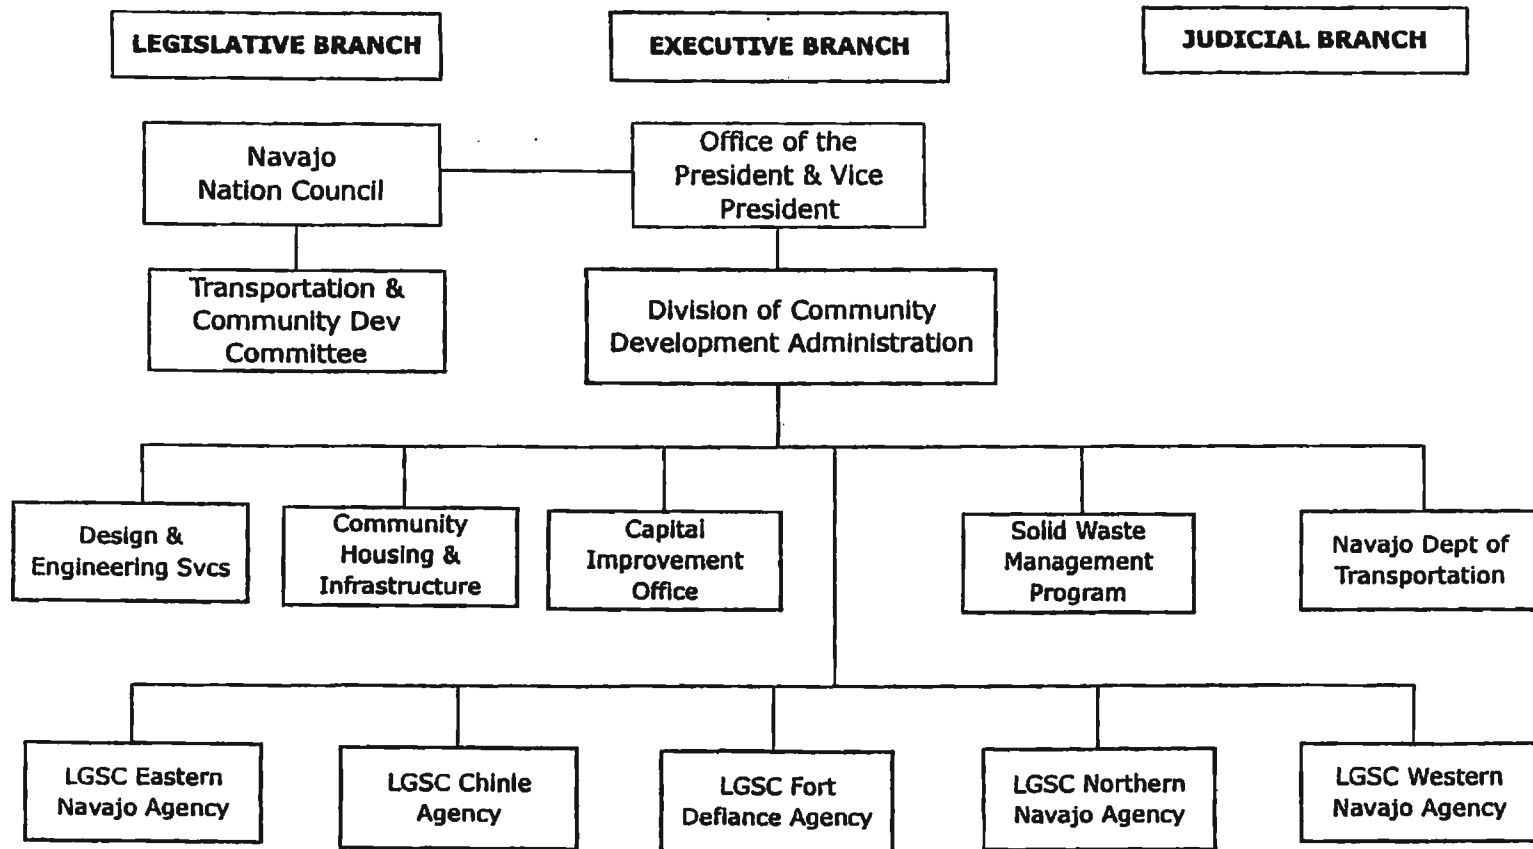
LEGISLATIVE BRANCH

EXECUTIVE BRANCH

JUDICIAL BRANCH

Navajo Nation Council

Office of the President & Vice President

Transportation & Community Dev Committee

Division of Community Development Administration

Design & Engineering Svcs

Community Housing & Infrastructure

Capital Improvement Office

Solid Waste Management Program

Navajo Dept of Transportation

LGSC Eastern Navajo Agency

LGSC Chinle Agency

LGSC Fort Defiance Agency

LGSC Northern Navajo Agency

LGSC Western Navajo Agency